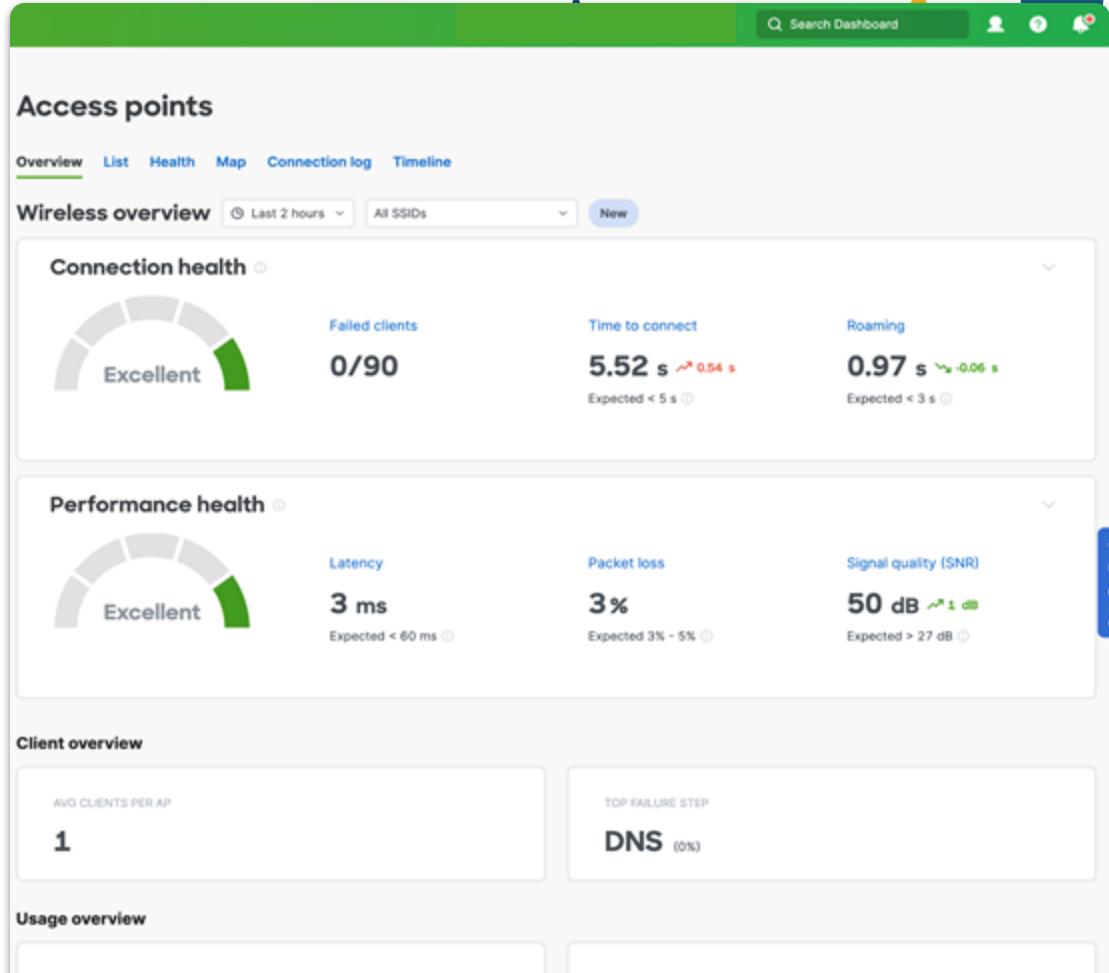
Search Dashboard

Access points

Overview List Health Map Connection log Timeline

Wireless overview Last 2 hours All SSIDs New

Connection health

Excellent

Failed clients
0/90

Time to connect
5.52 s 0.54 s
Expected < 5 s

Roaming
0.97 s -0.06 s
Expected < 3 s

Performance health

Excellent

Latency
3 ms
Expected < 60 ms

Packet loss
3%
Expected 3% - 5%

Signal quality (SNR)
50 dB 1 dB
Expected > 27 dB

Client overview

AVG CLIENTS PER AP
1

TOP FAILURE STEP
DNS (0%)

Usage overview